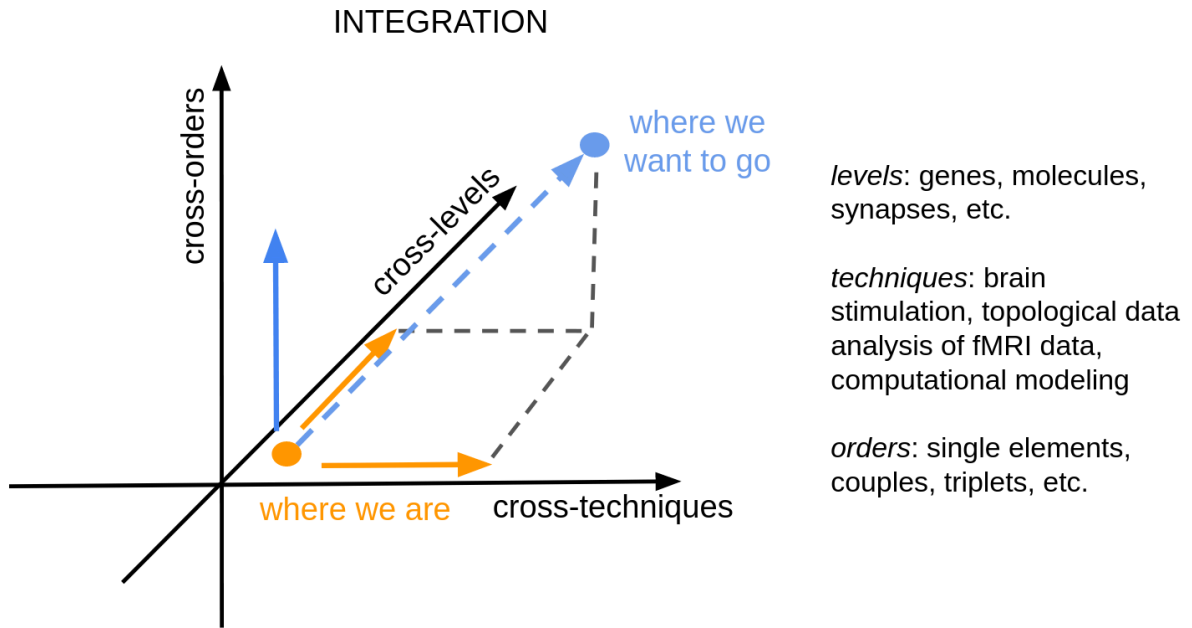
INTEGRATION

cross-orders

cross-levels

where we want to go

where we are

cross-techniques

*levels*: genes, molecules, synapses, etc.

*techniques*: brain stimulation, topological data analysis of fMRI data, computational modeling

*orders*: single elements, couples, triplets, etc.